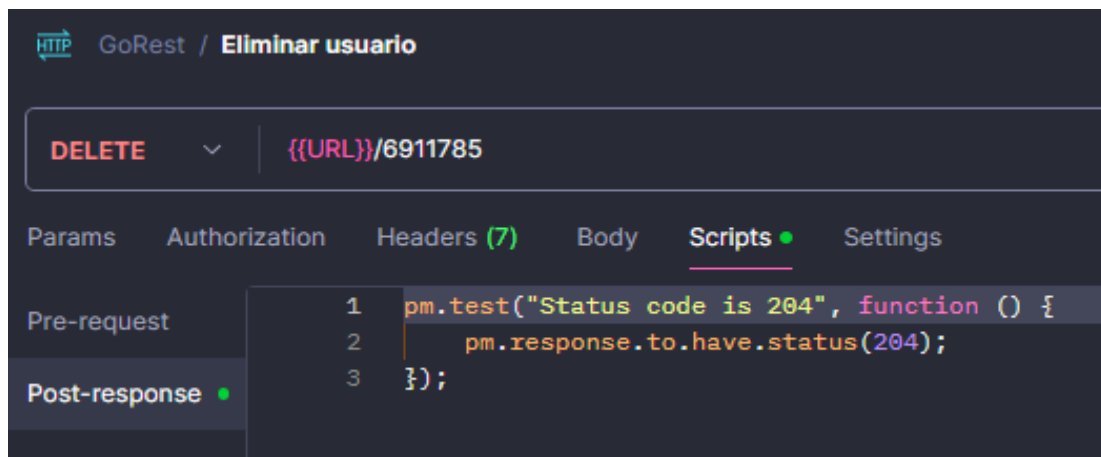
HTTP GoRest / Eliminar usuario

DELETE {{URL}}/6911785

Params Authorization Headers (7) Body Scripts Settings

Pre-request

Post-response

1 pm.test("Status code is 204", function () {
2     pm.response.to.have.status(204);
3 });